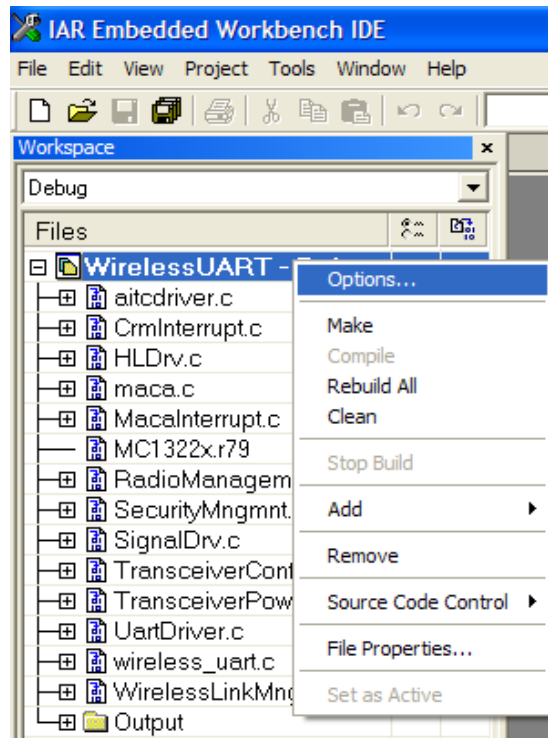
IAR Embedded Workbench IDE
File Edit View Project Tools Window Help
Workspace
Debug
Files
WirelessUART - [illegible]
aitcdriver.c
CrmInterrupt.c
HLDrv.c
maca.c
MacaInterrupt.c
MC1322x.r79
RadioManagem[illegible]
SecurityMngmnt.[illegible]
SignalDrv.c
TransceiverCont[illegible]
TransceiverPow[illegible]
UartDriver.c
wireless_uart.c
WirelessLinkMng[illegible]
Output
Options...
Make
Compile
Rebuild All
Clean
Stop Build
Add
Remove
Source Code Control
File Properties...
Set as Active